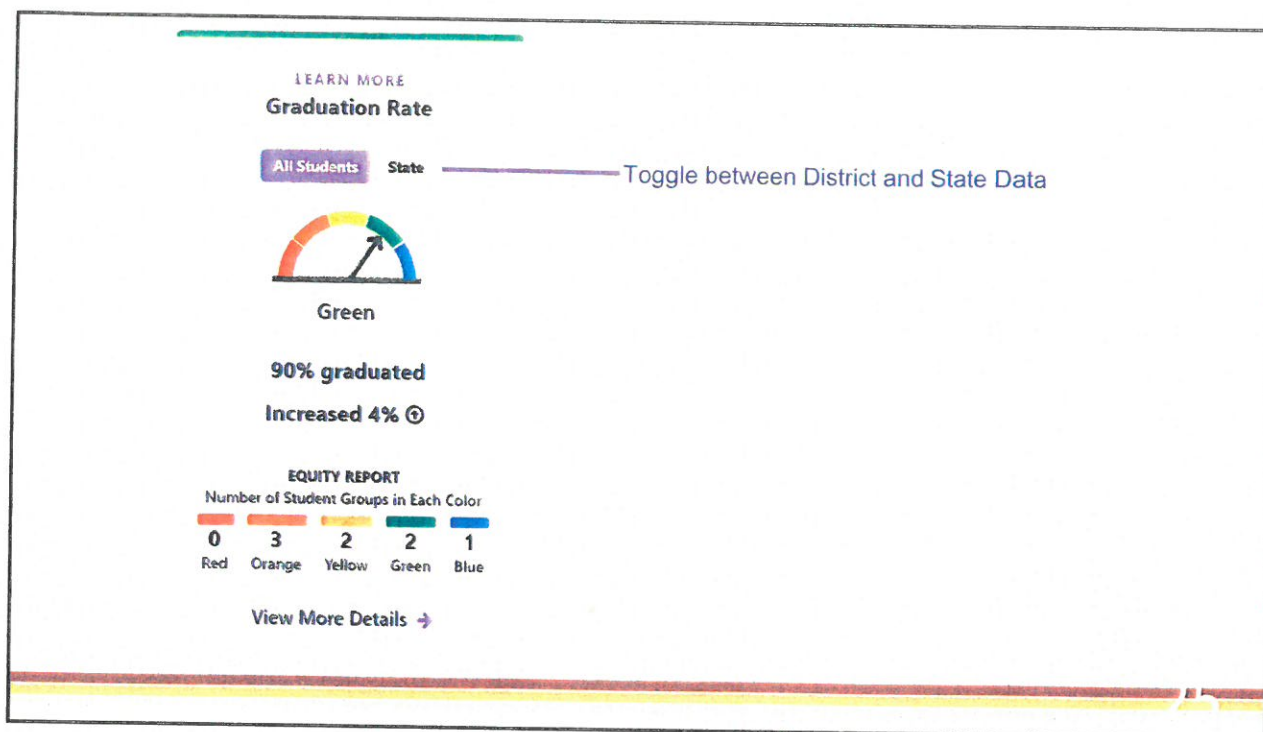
LEARN MORE

Graduation Rate

All Students State Toggle between District and State Data

Green

90% graduated

Increased 4%

EQUITY REPORT

Number of Student Groups in Each Color

| 0 | 3 | 2 | 2 | 1 |
|---|---|---|---|---|
| Red | Orange | Yellow | Green | Blue |

View More Details